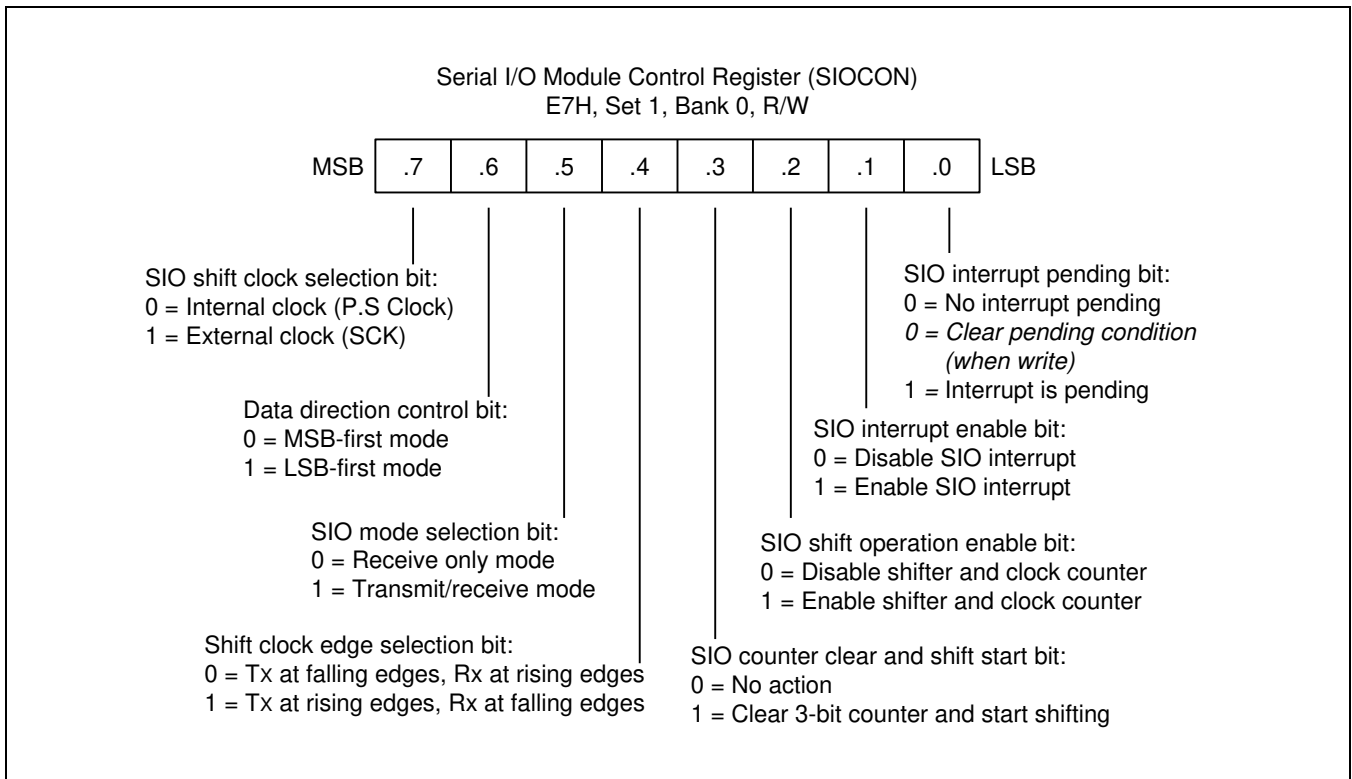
Serial I/O Module Control Register (SIOCON)
E7H, Set 1, Bank 0, R/W

| MSB | .7 | .6 | .5 | .4 | .3 | .2 | .1 | .0 | LSB |
|---|---|---|---|---|---|---|---|---|---|

SIO shift clock selection bit:
0 = Internal clock (P.S Clock)
1 = External clock (SCK)

Data direction control bit:
0 = MSB-first mode
1 = LSB-first mode

SIO mode selection bit:
0 = Receive only mode
1 = Transmit/receive mode

Shift clock edge selection bit:
0 = Tx at falling edges, Rx at rising edges
1 = Tx at rising edges, Rx at falling edges

SIO interrupt pending bit:
0 = No interrupt pending
0 = Clear pending condition (when write)
1 = Interrupt is pending

SIO interrupt enable bit:
0 = Disable SIO interrupt
1 = Enable SIO interrupt

SIO shift operation enable bit:
0 = Disable shifter and clock counter
1 = Enable shifter and clock counter

SIO counter clear and shift start bit:
0 = No action
1 = Clear 3-bit counter and start shifting